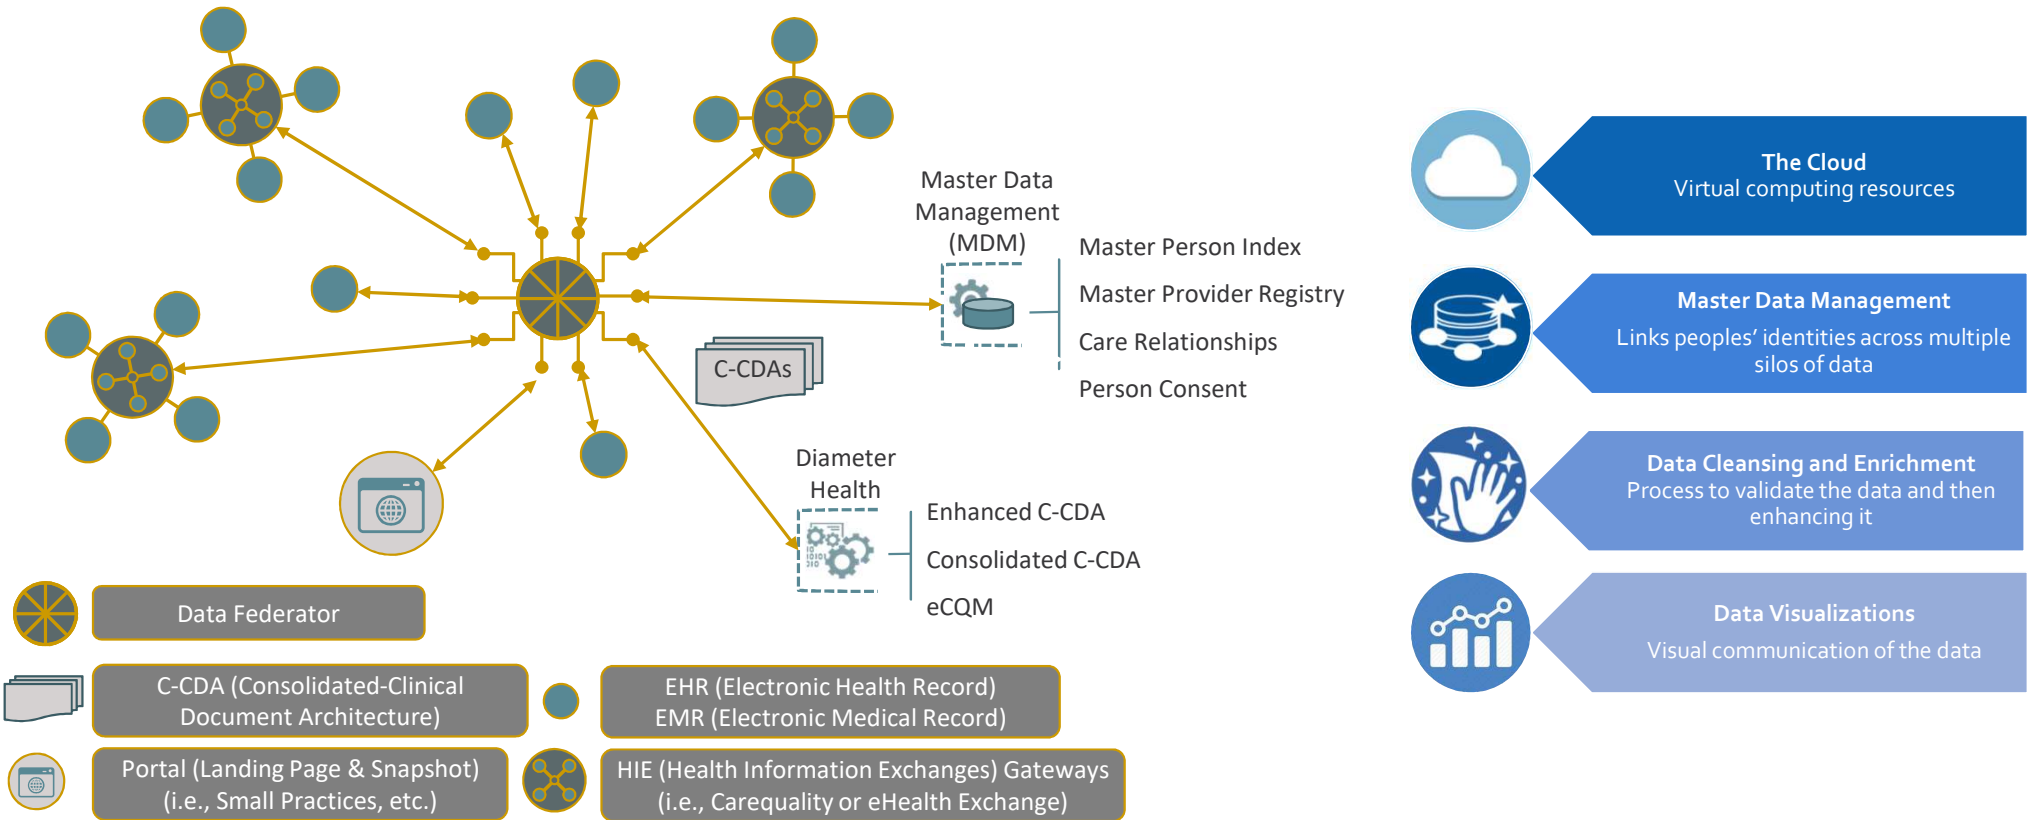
Master Data Management (MDM)

Master Person Index

Master Provider Registry

Care Relationships

Person Consent

C-CDAs

Diameter Health

Enhanced C-CDA

Consolidated C-CDA

eCQM

Data Federator

C-CDA (Consolidated-Clinical Document Architecture)

EHR (Electronic Health Record)
EMR (Electronic Medical Record)

Portal (Landing Page & Snapshot) (i.e., Small Practices, etc.)

HIE (Health Information Exchanges) Gateways (i.e., Carequality or eHealth Exchange)

The Cloud
Virtual computing resources

Master Data Management
Links peoples' identities across multiple silos of data

Data Cleansing and Enrichment
Process to validate the data and then enhancing it

Data Visualizations
Visual communication of the data